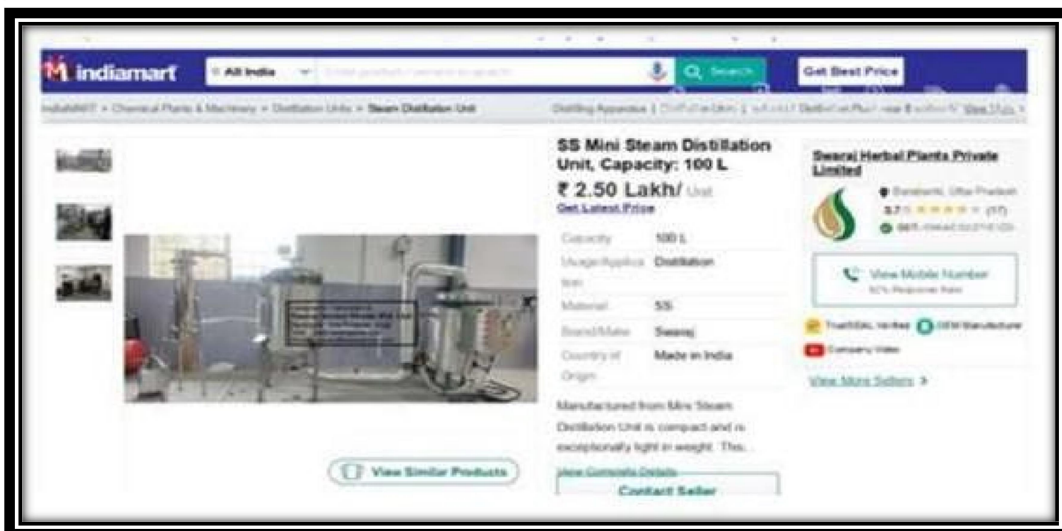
indiamart All India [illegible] Search Get Best Price

IndiaMART > Chemical Plants & Machinery > Distillation Units > Steam Distillation Unit

Distilling Apparatus | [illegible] View More

SS Mini Steam Distillation Unit, Capacity: 100 L

₹ 2.50 Lakh/ Unit

Get Latest Price

| Capacity | 100 L |
|---|---|
| Usage/Application | Distillation |
| Material | SS |
| Brand/Make | Swaraj |
| Country of Origin | Made in India |

Manufactured from Mini Steam Distillation Unit is compact and is exceptionally light in weight. This...

View Complete Details

Contact Seller

View Similar Products

Swaraj Herbal Plants Private Limited

Barabanki, Uttar Pradesh

3.7 (17)

GST- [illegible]

View Mobile Number

62% Response Rate

TrustSEAL Verified OEM Manufacturer

Company Video

View More Sellers